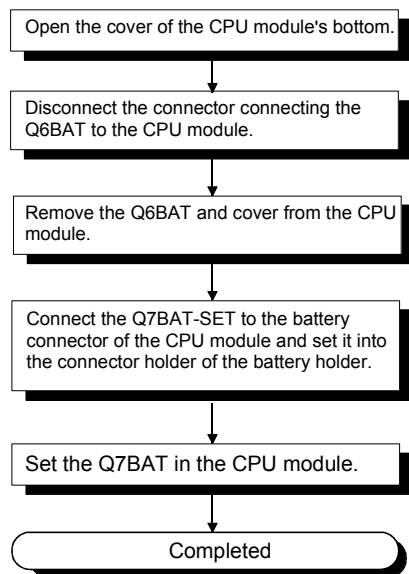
Open the cover of the CPU module's bottom.

Disconnect the connector connecting the Q6BAT to the CPU module.

Remove the Q6BAT and cover from the CPU module.

Connect the Q7BAT-SET to the battery connector of the CPU module and set it into the connector holder of the battery holder.

Set the Q7BAT in the CPU module.

Completed